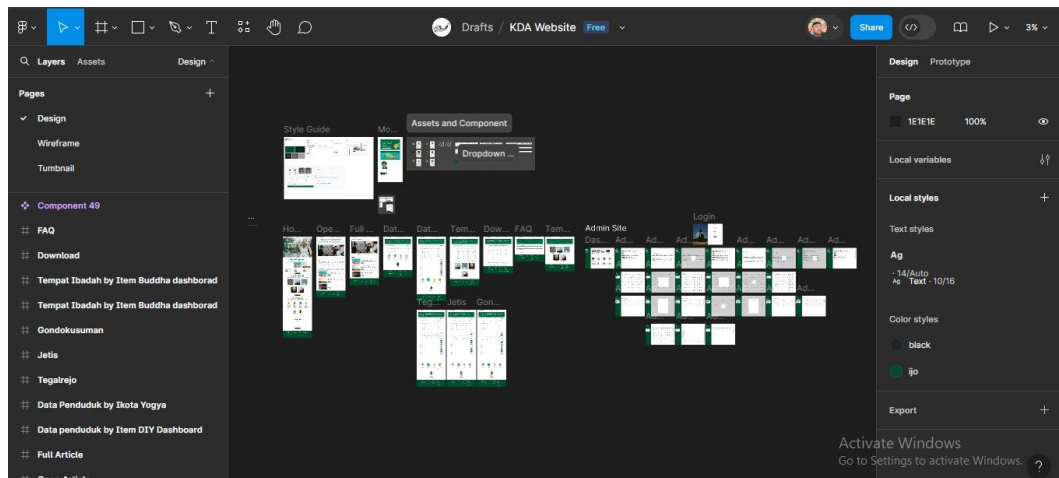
Drafts / KDA Website Free

Share

3%

Layers Assets

Design

Pages

Design

Wireframe

Tumbnail

Component 49

FAQ

Download

Tempat Ibadah by Item Buddha dashborad

Tempat Ibadah by Item Buddha dashborad

Gondokusuman

Jetis

Tegalrejo

Data Penduduk by Ikota Yogya

Data penduduk by Item DIY Dashboard

Full Article

Style Guide

Mo...

Assets and Component

Dropdown ...

Ho... Ope... Full ... Dat... Dat... Tem... Dow... FAQ Tem...

Admin Site

Das... Ad... Ad... Ad... Ad... Ad... Ad... Ad...

Login

Teg... Jetis Gon...

Design Prototype

Page

1E1E1E 100%

Local variables

Local styles

Text styles

Ag

14/Auto

Text · 10/16

Color styles

black

ijo

Export

Activate Windows

Go to Settings to activate Windows.

?